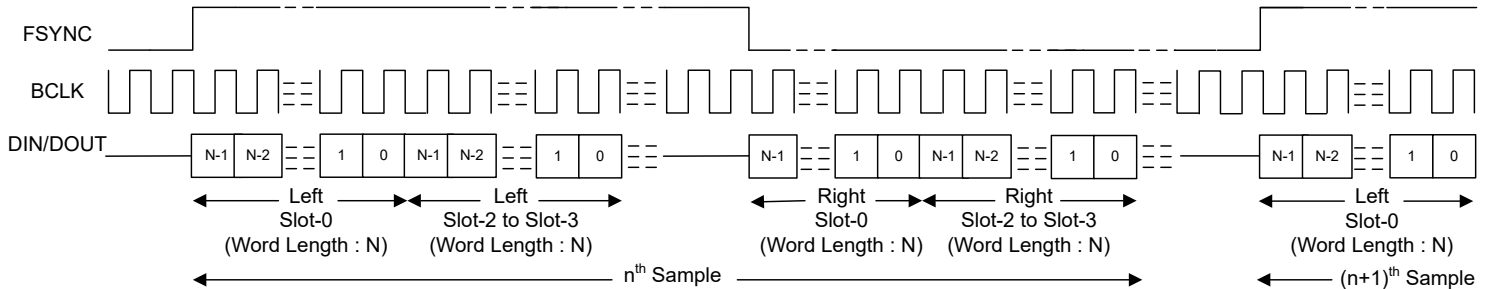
FSYNC

BCLK

DIN/DOUT

N-1 N-2 1 0 N-1 N-2 1 0 N-1 1 0 N-1 N-2 1 0 N-1 N-2 1 0

Left Slot-0 (Word Length : N)

Left Slot-2 to Slot-3 (Word Length : N)

Right Slot-0 (Word Length : N)

Right Slot-2 to Slot-3 (Word Length : N)

Left Slot-0 (Word Length : N)

n$^{th}$ Sample

(n+1)$^{th}$ Sample